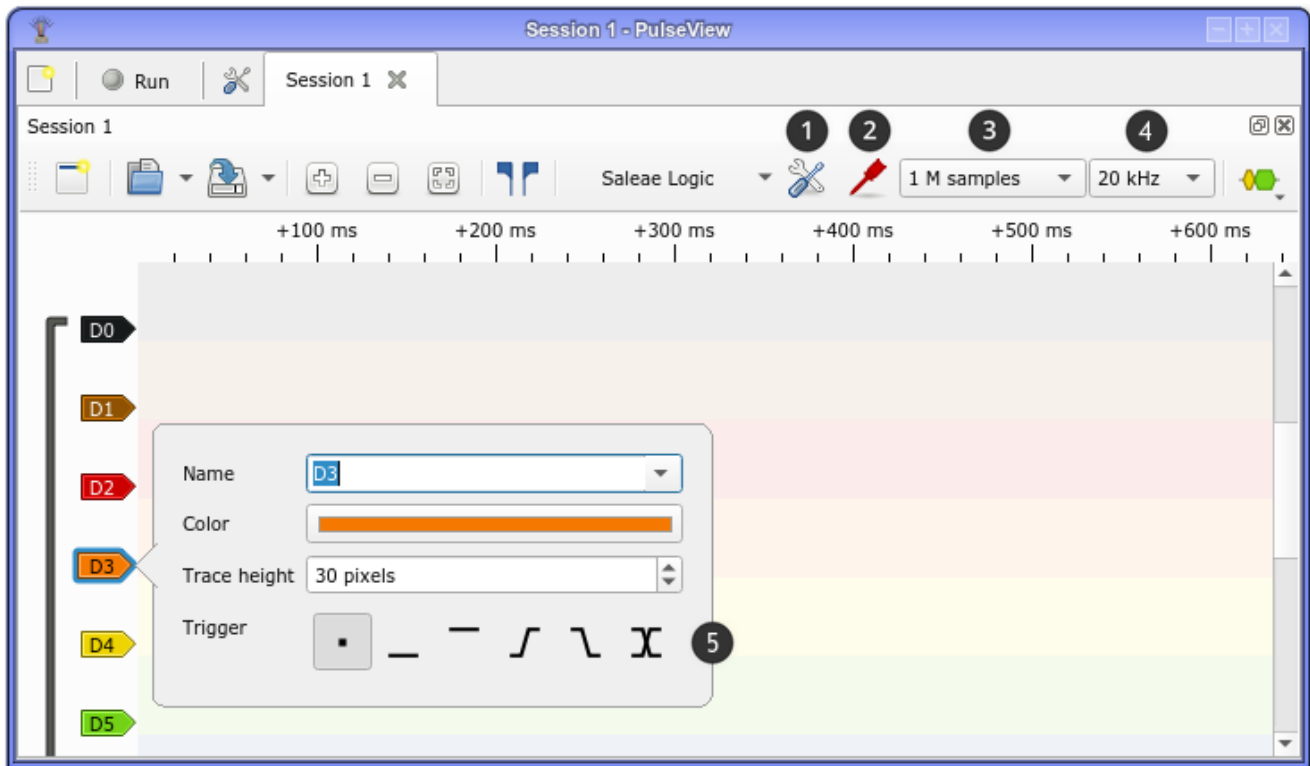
Session 1 - PulseView

Run

Session 1

Session 1

1 2 3 4

Saleae Logic

1 M samples

20 kHz

+100 ms +200 ms +300 ms +400 ms +500 ms +600 ms

D0

D1

D2

D3

D4

D5

Name D3

Color

Trace height 30 pixels

Trigger

5